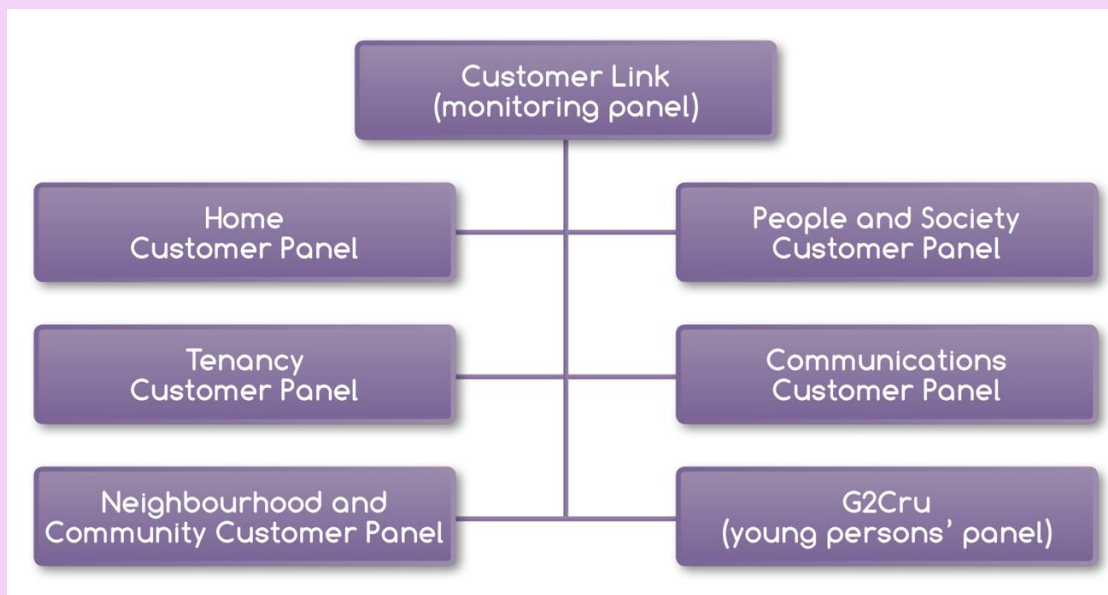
Customer Link
(monitoring panel)

Home
Customer Panel

People and Society
Customer Panel

Tenancy
Customer Panel

Communications
Customer Panel

Neighbourhood and
Community Customer Panel

G2Cru
(young persons' panel)